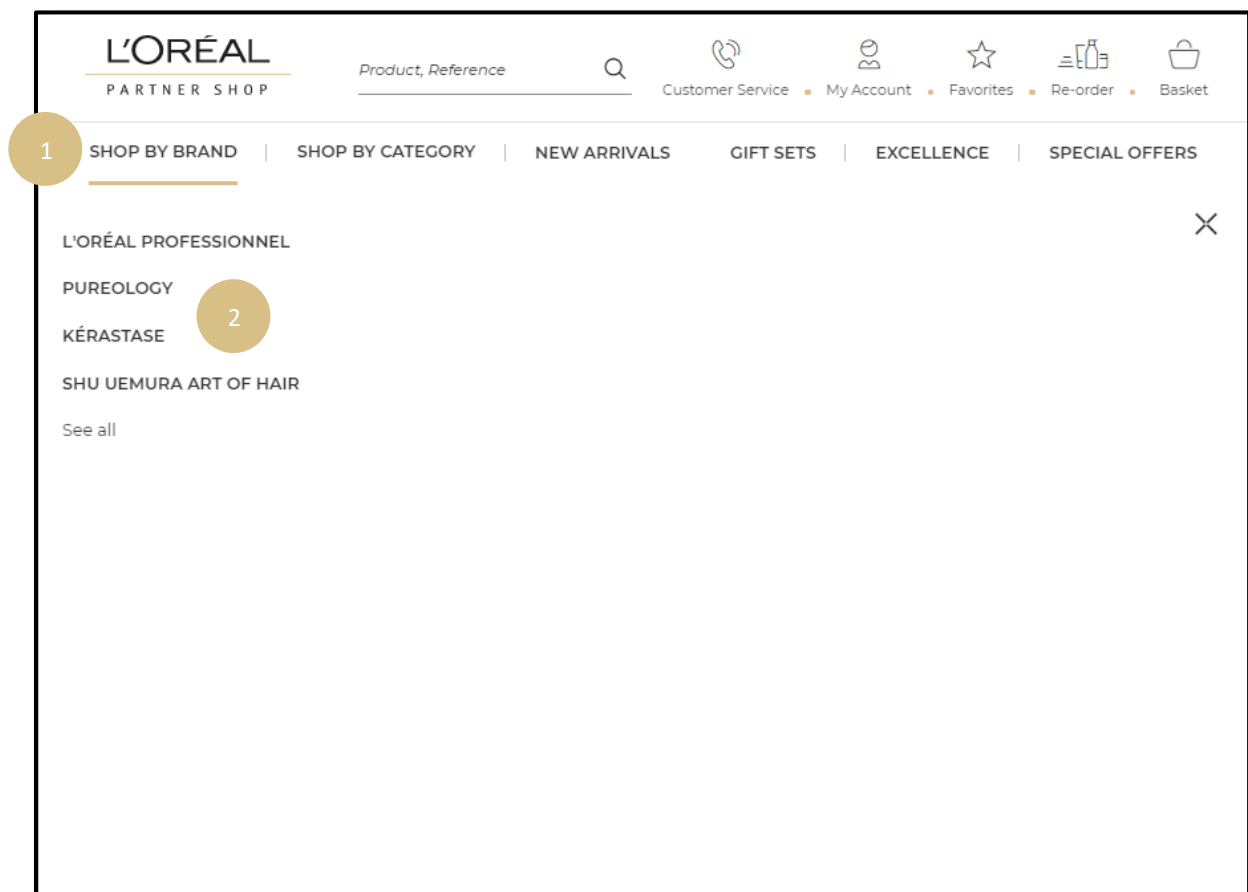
L'ORÉAL
PARTNER SHOP

Product, Reference

Customer Service • My Account • Favorites • Re-order • Basket

1

SHOP BY BRAND | SHOP BY CATEGORY | NEW ARRIVALS GIFT SETS | EXCELLENCE | SPECIAL OFFERS

L'ORÉAL PROFESSIONNEL

PUREOLOGY

2

KÉRASTASE

SHU UEMURA ART OF HAIR

See all